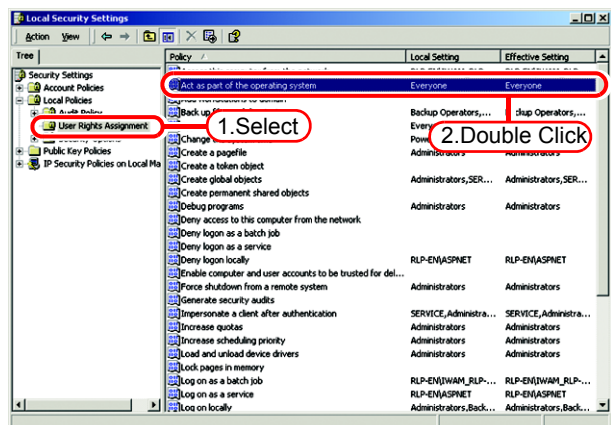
Local Security Settings

Action View

Tree

Security Settings
Account Policies
Local Policies
Audit Policy
User Rights Assignment
Security Options
Public Key Policies
IP Security Policies on Local Ma

1.Select

2.Double Click

| Policy | Local Setting | Effective Setting |
|---|---|---|
| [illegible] | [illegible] | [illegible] |
| Act as part of the operating system | Everyone | Everyone |
| Add workstations to domain | | |
| Back up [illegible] | Backup Operators,... | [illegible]ckup Operators,... |
| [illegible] | Every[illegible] | |
| Change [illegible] | Powe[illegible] | |
| Create a pagefile | Administrators | Administrators |
| Create a token object | | |
| Create global objects | Administrators,SER... | Administrators,SER... |
| Create permanent shared objects | | |
| Debug programs | Administrators | Administrators |
| Deny access to this computer from the network | | |
| Deny logon as a batch job | | |
| Deny logon as a service | | |
| Deny logon locally | RLP-EM\ASPNET | RLP-EM\ASPNET |
| Enable computer and user accounts to be trusted for del... | | |
| Force shutdown from a remote system | Administrators | Administrators |
| Generate security audits | | |
| Impersonate a client after authentication | SERVICE,Administra... | SERVICE,Administra... |
| Increase quotas | Administrators | Administrators |
| Increase scheduling priority | Administrators | Administrators |
| Load and unload device drivers | Administrators | Administrators |
| Lock pages in memory | | |
| Log on as a batch job | RLP-EM\IWAM_RLP-... | RLP-EM\IWAM_RLP-... |
| Log on as a service | RLP-EM\ASPNET | RLP-EM\ASPNET |
| Log on locally | Administrators,Back... | Administrators,Back... |